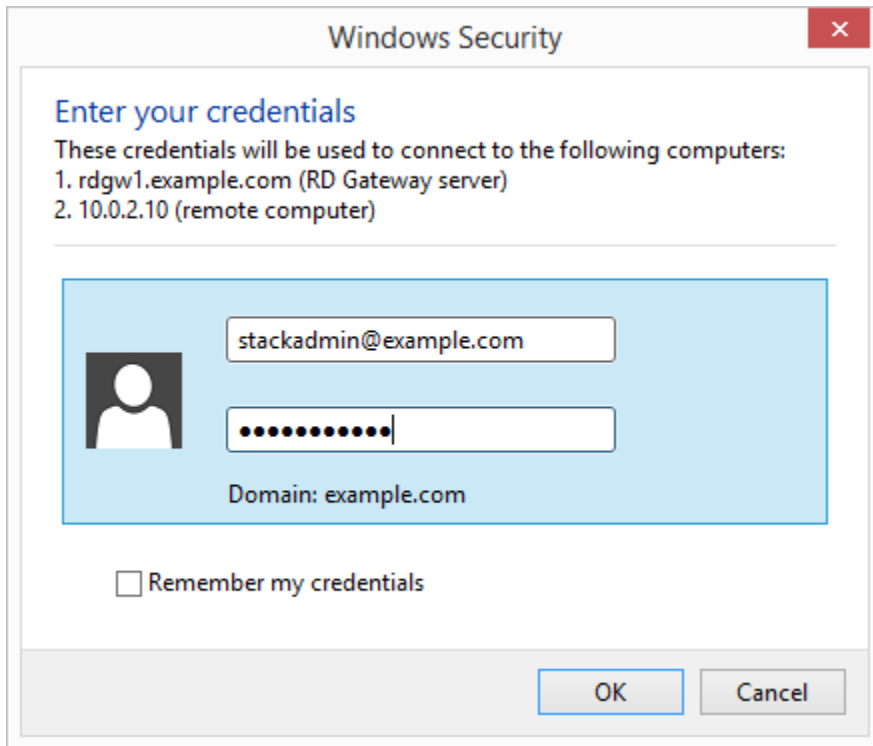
Windows Security

Enter your credentials

These credentials will be used to connect to the following computers:
1. rdgw1.example.com (RD Gateway server)
2. 10.0.2.10 (remote computer)

stackadmin@example.com

●●●●●●●●●●●

Domain: example.com

Remember my credentials

OK

Cancel